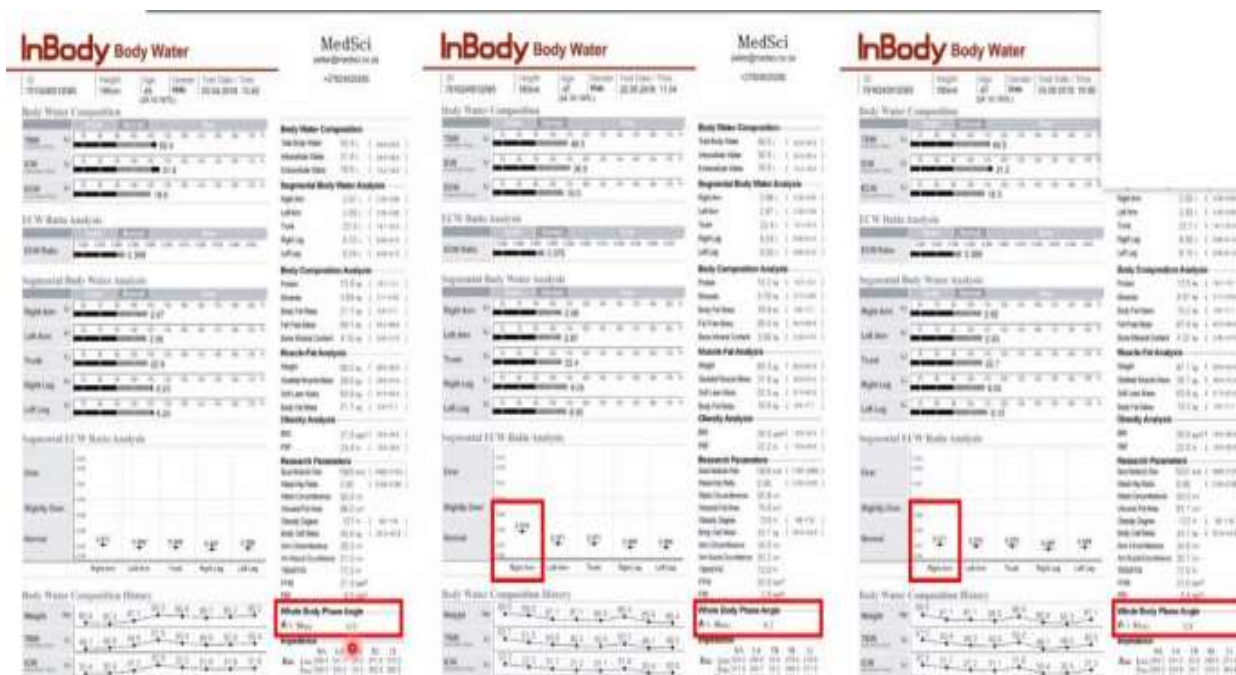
InBody Body Water

MedSci

Body Water Composition

TBW

ICW

ECW

ECW Ratio Analysis

ECW Ratio

Segmental Body Water Analysis

Right Arm

Left Arm

Trunk

Right Leg

Left Leg

Segmental ECW Ratio Analysis

Over

Slightly Over

Normal

Right Arm Left Arm Trunk Right Leg Left Leg

Body Water Composition History

Weight

TBW

ICW

Body Water Composition

Segmental Body Water Analysis

Body Composition Analysis

Muscle-Fat Analysis

Obesity Analysis

Research Parameters

Whole Body Phase Angle

Impedance

InBody Body Water

MedSci

Body Water Composition

TBW

ICW

ECW

ECW Ratio Analysis

ECW Ratio

Segmental Body Water Analysis

Right Arm

Left Arm

Trunk

Right Leg

Left Leg

Segmental ECW Ratio Analysis

Over

Slightly Over

Normal

Right Arm Left Arm Trunk Right Leg Left Leg

Body Water Composition History

Weight

TBW

ICW

Body Water Composition

Segmental Body Water Analysis

Body Composition Analysis

Muscle-Fat Analysis

Obesity Analysis

Research Parameters

Whole Body Phase Angle

Impedance

InBody Body Water

Body Water Composition

TBW

ICW

ECW

ECW Ratio Analysis

ECW Ratio

Segmental Body Water Analysis

Right Arm

Left Arm

Trunk

Right Leg

Left Leg

Segmental ECW Ratio Analysis

Over

Slightly Over

Normal

Body Water Composition History

Weight

TBW

ICW

Body Composition Analysis

Muscle-Fat Analysis

Obesity Analysis

Research Parameters

Whole Body Phase Angle

Impedance

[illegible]